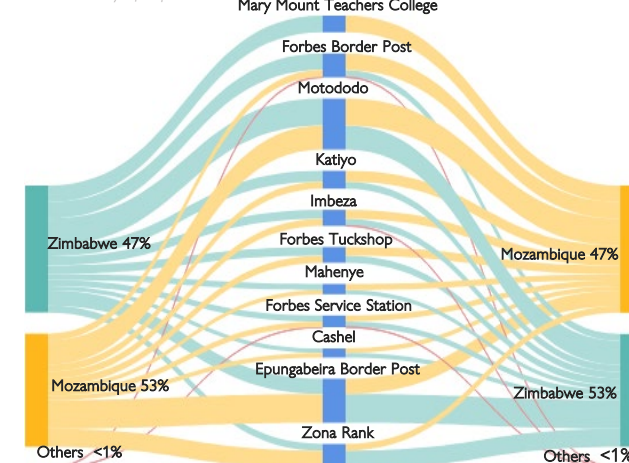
Mary Mount Teachers College
Forbes Border Post
Motododo
Katiyo
Imbeza
Forbes Tuckshop
Mahenye
Forbes Service Station
Cashel
Epungabeira Border Post
Zona Rank

Zimbabwe 47%
Mozambique 53%
Others <1%

Mozambique 47%
Zimbabwe 53%
Others <1%